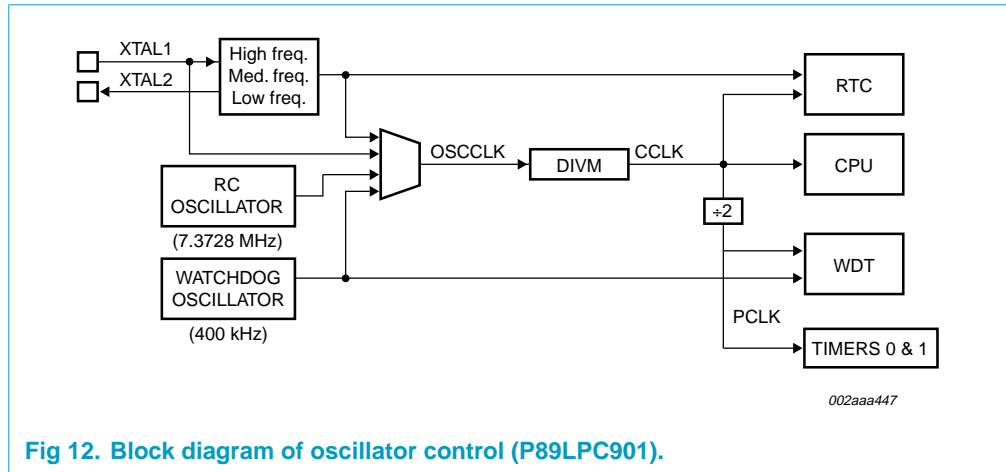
XTAL1
XTAL2
High freq.
Med. freq.
Low freq.
RTC
OSCCLK
DIVM
CCLK
CPU
RC OSCILLATOR
(7.3728 MHz)
÷2
WATCHDOG OSCILLATOR
WDT
(400 kHz)
PCLK
TIMERS 0 & 1
002aaa447

Fig 12. Block diagram of oscillator control (P89LPC901).